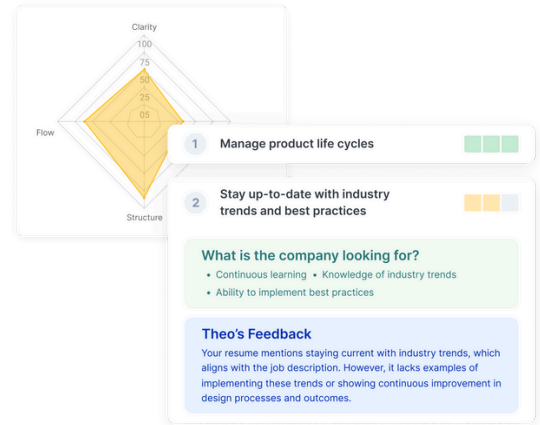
Clarity
100
75
50
25
05
Flow
Structure

1 Manage product life cycles

2 Stay up-to-date with industry trends and best practices

What is the company looking for?
• Continuous learning • Knowledge of industry trends
• Ability to implement best practices

Theo's Feedback
Your resume mentions staying current with industry trends, which aligns with the job description. However, it lacks examples of implementing these trends or showing continuous improvement in design processes and outcomes.